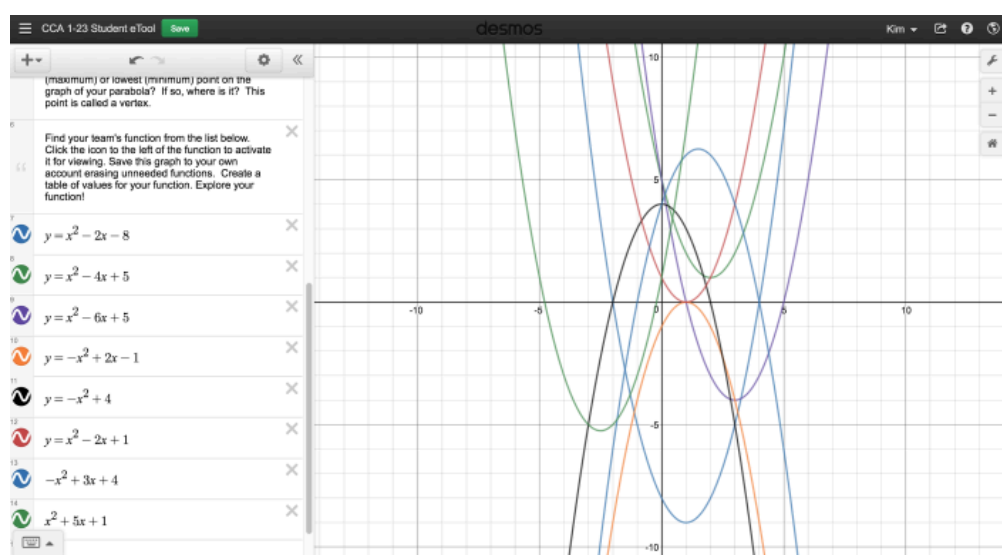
CCA 1-23 Student eTool Save

desmos

Kim

(maximum) or lowest (minimum) point on the graph of your parabola? If so, where is it? This point is called a vertex.

6

Find your team's function from the list below. Click the icon to the left of the function to activate it for viewing. Save this graph to your own account erasing unneeded functions. Create a table of values for your function. Explore your function!

7 $y=x^2-2x-8$

8 $y=x^2-4x+5$

9 $y=x^2-6x+5$

10 $y=-x^2+2x-1$

11 $y=-x^2+4$

12 $y=x^2-2x+1$

13 $-x^2+3x+4$

14 $x^2+5x+1$

10
5
-10
-5
0
5
10
-5
-10